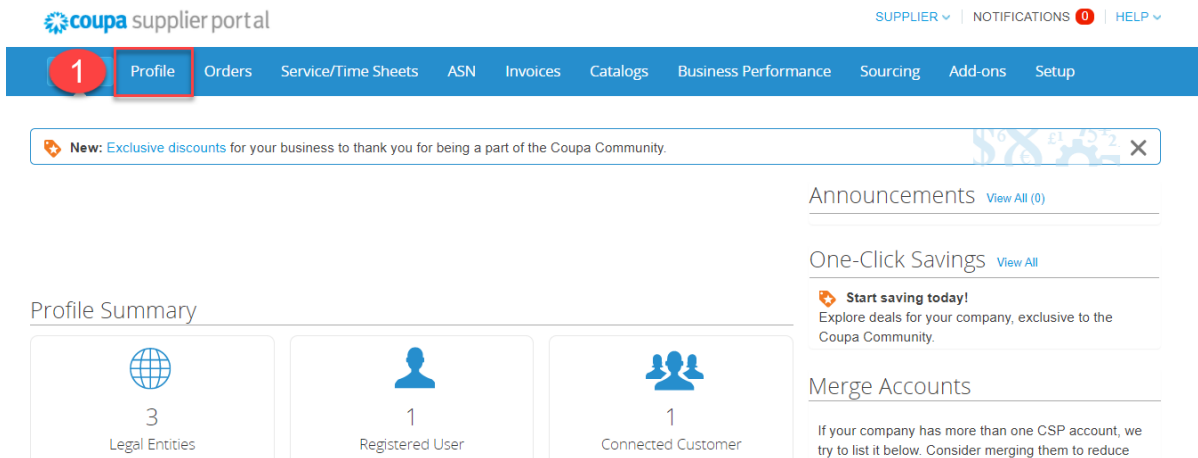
coupa supplier portal

SUPPLIER | NOTIFICATIONS 0 | HELP

1

Profile Orders Service/Time Sheets ASN Invoices Catalogs Business Performance Sourcing Add-ons Setup

New: Exclusive discounts for your business to thank you for being a part of the Coupa Community.

Profile Summary

3
Legal Entities

1
Registered User

1
Connected Customer

Announcements View All (0)

One-Click Savings View All

Start saving today!
Explore deals for your company, exclusive to the Coupa Community.

Merge Accounts

If your company has more than one CSP account, we try to list it below. Consider merging them to reduce